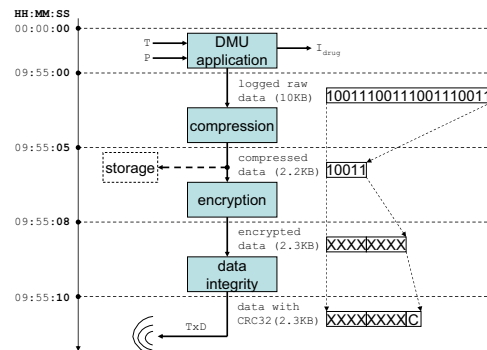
HH:MM:SS
00:00:00
T
P
DMU application
$I_{drug}$
09:55:00
logged raw data (10KB)
1001110011100111001
compression
09:55:05
storage
compressed data (2.2KB)
10011
encryption
09:55:08
encrypted data (2.3KB)
XXXXXXXX
data integrity
09:55:10
data with CRC32(2.3KB)
XXXXXXXXC
TxD